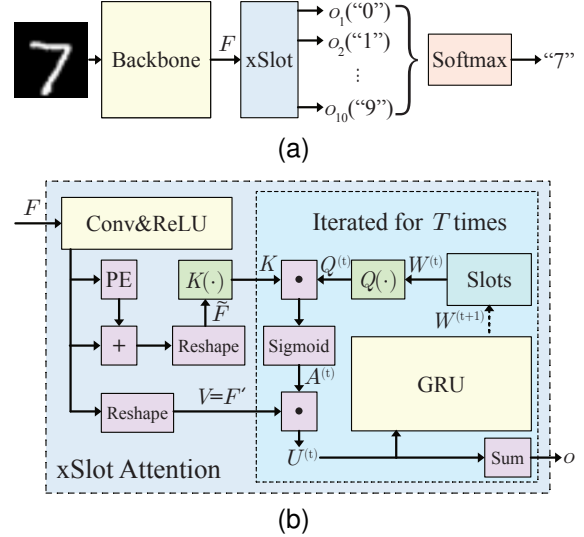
7

Backbone

$F$

xSlot

$o_1$(“0”)

$o_2$(“1”)

⋮

$o_{10}$(“9”)

Softmax

“7”

(a)

$F$

Conv&ReLU

Iterated for $T$ times

PE

$K(\cdot)$

$K$

•

$Q^{(t)}$

$Q(\cdot)$

$W^{(t)}$

Slots

+

$\widetilde{F}$

Reshape

$W^{(t+1)}$

Sigmoid

$A^{(t)}$

GRU

Reshape

$V=F'$

•

$U^{(t)}$

Sum

$o$

xSlot Attention

(b)